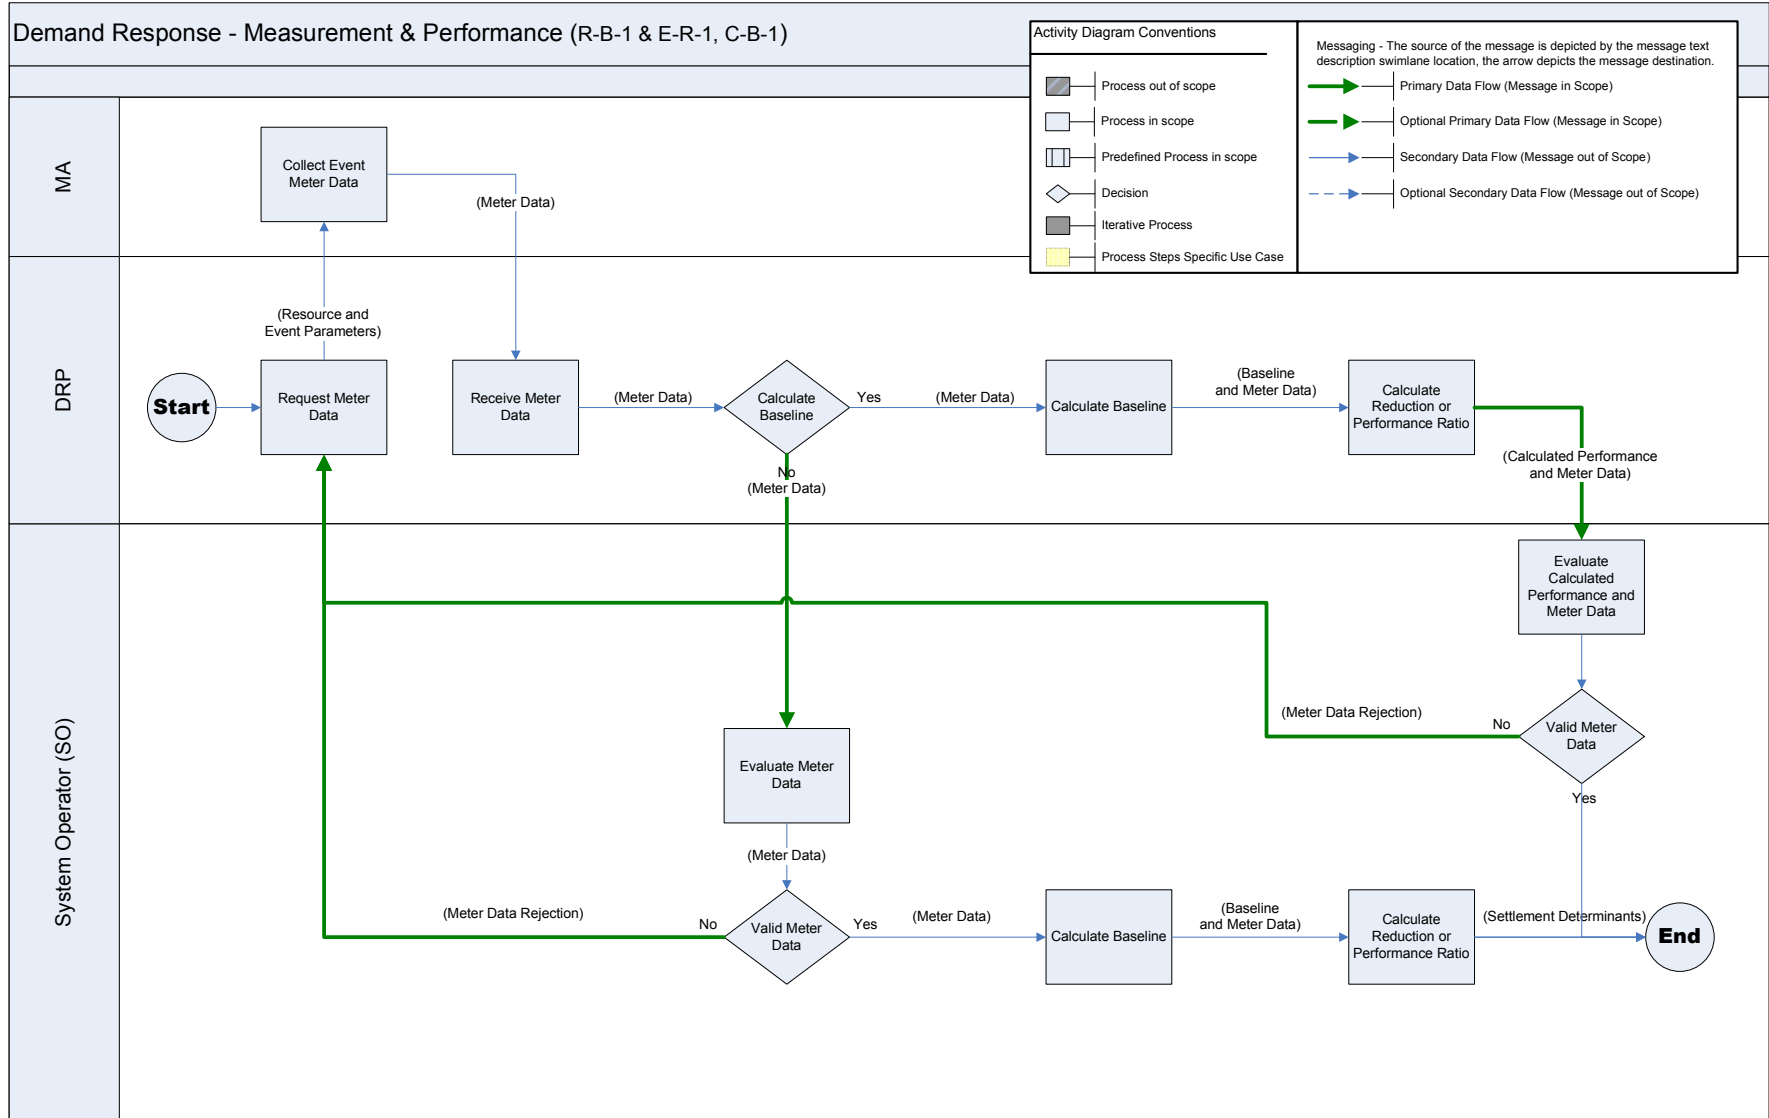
Demand Response - Measurement & Performance (R-B-1 & E-R-1, C-B-1)

Activity Diagram Conventions

Process out of scope
Process in scope
Predefined Process in scope
Decision
Iterative Process
Process Steps Specific Use Case

Messaging - The source of the message is depicted by the message text description swimlane location, the arrow depicts the message destination.

Primary Data Flow (Message in Scope)
Optional Primary Data Flow (Message in Scope)
Secondary Data Flow (Message out of Scope)
Optional Secondary Data Flow (Message out of Scope)

MA

DRP

System Operator (SO)

Collect Event Meter Data

(Meter Data)

(Resource and Event Parameters)

Start

Request Meter Data

Receive Meter Data

(Meter Data)

Calculate Baseline

Yes

(Meter Data)

Calculate Baseline

(Baseline and Meter Data)

Calculate Reduction or Performance Ratio

(Calculated Performance and Meter Data)

No
(Meter Data)

Evaluate Calculated Performance and Meter Data

(Meter Data Rejection)

No

Valid Meter Data

Yes

Evaluate Meter Data

(Meter Data)

(Meter Data Rejection)

No

Valid Meter Data

Yes

(Meter Data)

Calculate Baseline

(Baseline and Meter Data)

Calculate Reduction or Performance Ratio

(Settlement Determinants)

End